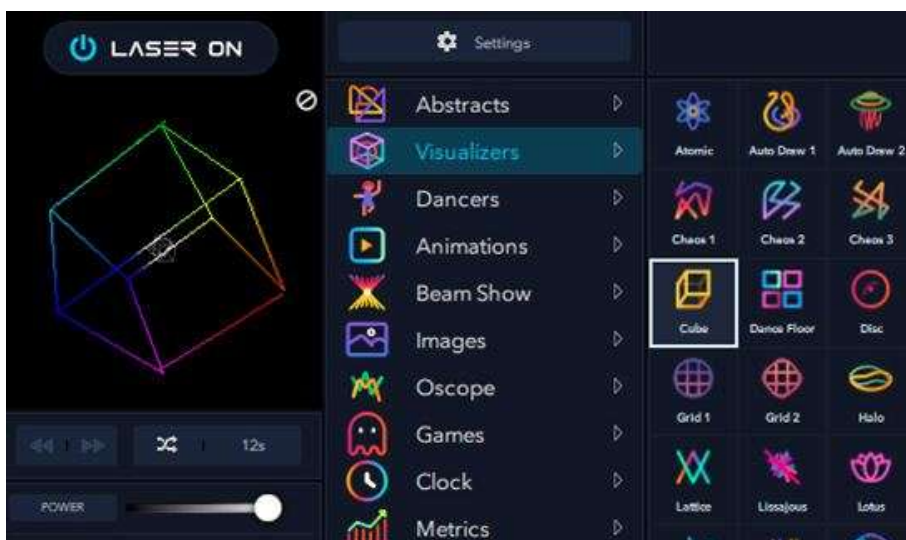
LASER ON

Settings

Abstracts
Visualizers
Dancers
Animations
Beam Show
Images
Oscope
Games
Clock
Metrics

Atomic
Auto Draw 1
Auto Draw 2
Chaos 1
Chaos 2
Chaos 3
Cube
Dance Floor
Disc
Grid 1
Grid 2
Halo
Lattice
Lissajous
Lotus

12s

POWER